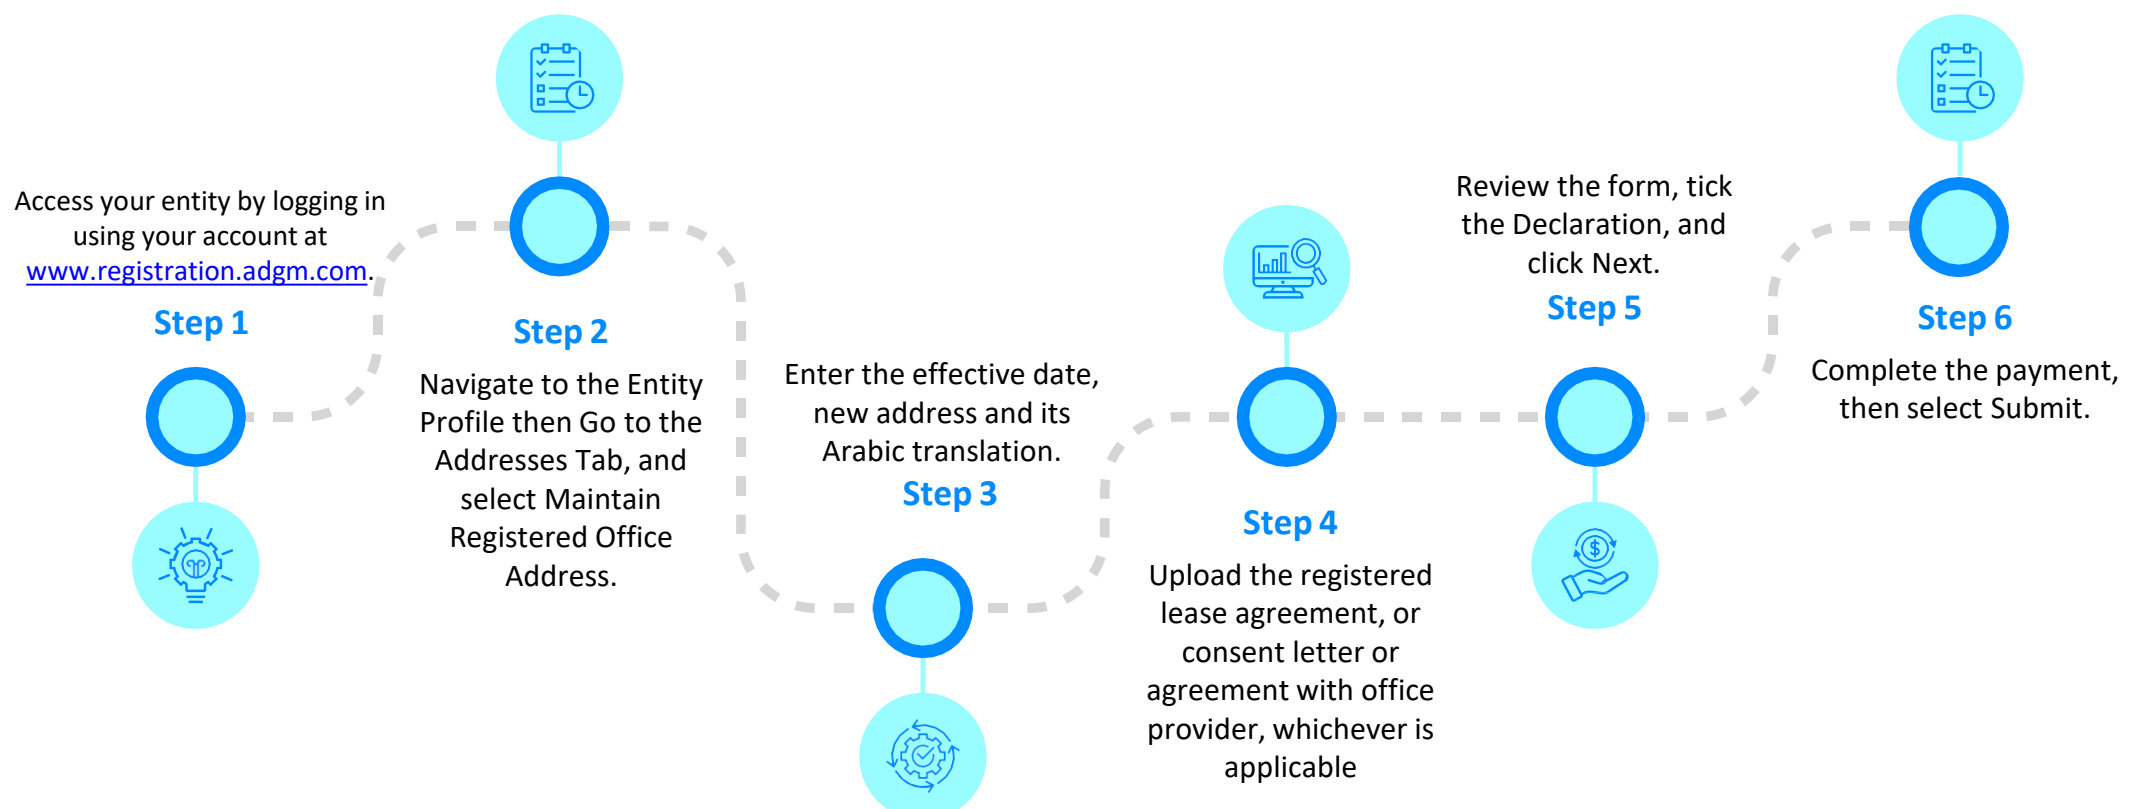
Access your entity by logging in using your account at www.registration.adgm.com.

Step 1

Step 2

Navigate to the Entity Profile then Go to the Addresses Tab, and select Maintain Registered Office Address.

Enter the effective date, new address and its Arabic translation.

Step 3

Step 4

Upload the registered lease agreement, or consent letter or agreement with office provider, whichever is applicable

Review the form, tick the Declaration, and click Next.

Step 5

Step 6

Complete the payment, then select Submit.